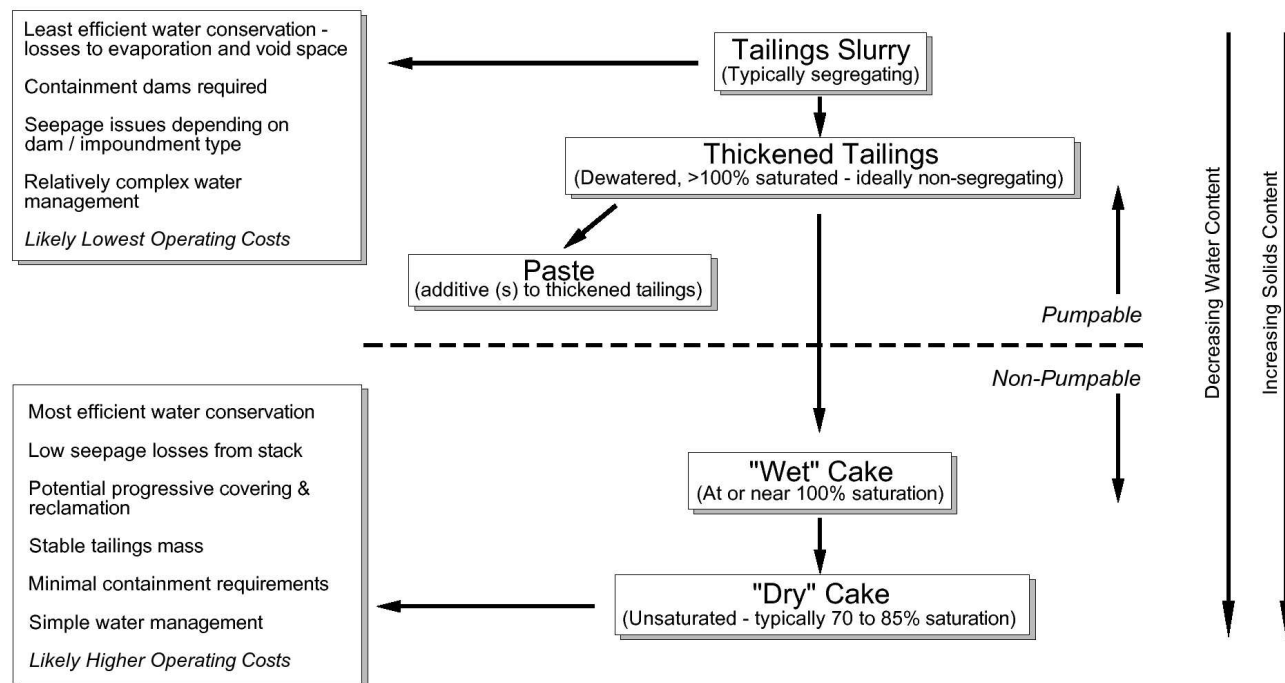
Least efficient water conservation - losses to evaporation and void space

Containment dams required

Seepage issues depending on dam / impoundment type

Relatively complex water management

*Likely Lowest Operating Costs*

Tailings Slurry
(Typically segregating)

Thickened Tailings
(Dewatered, >100% saturated - ideally non-segregating)

Paste
(additive (s) to thickened tailings)

*Pumpable*

*Non-Pumpable*

Decreasing Water Content

Increasing Solids Content

Most efficient water conservation

Low seepage losses from stack

Potential progressive covering & reclamation

Stable tailings mass

Minimal containment requirements

Simple water management

*Likely Higher Operating Costs*

"Wet" Cake
(At or near 100% saturation)

"Dry" Cake
(Unsaturated - typically 70 to 85% saturation)